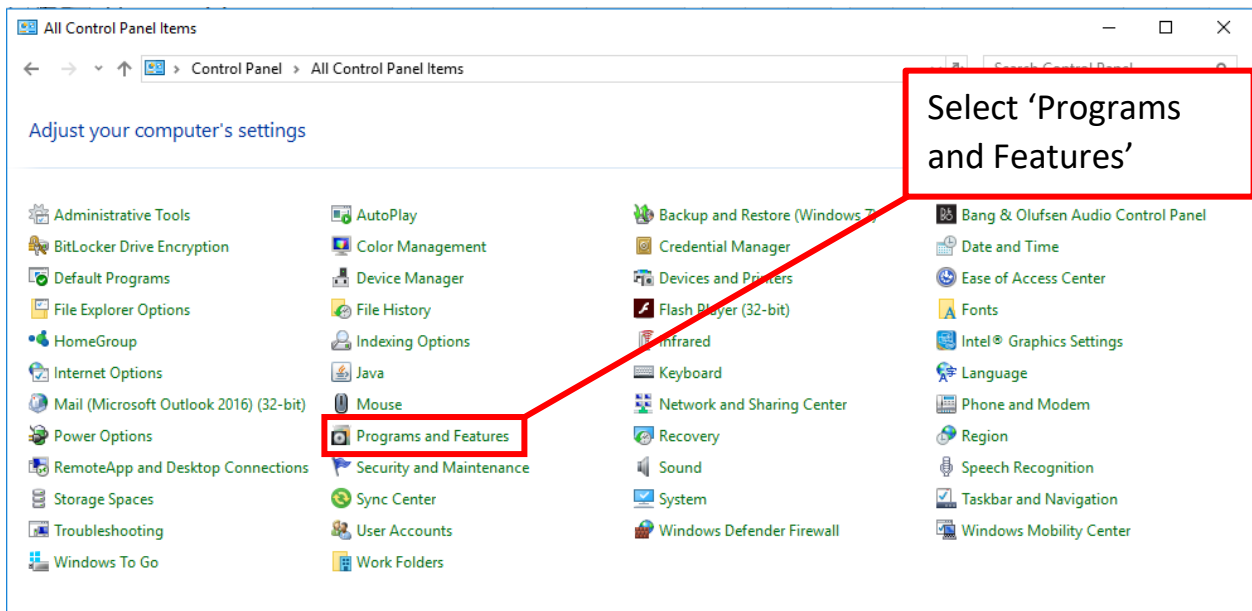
All Control Panel Items

Control Panel > All Control Panel Items

Search Control Panel

Select ‘Programs and Features’

Adjust your computer's settings

Administrative Tools
BitLocker Drive Encryption
Default Programs
File Explorer Options
HomeGroup
Internet Options
Mail (Microsoft Outlook 2016) (32-bit)
Power Options
RemoteApp and Desktop Connections
Storage Spaces
Troubleshooting
Windows To Go

AutoPlay
Color Management
Device Manager
File History
Indexing Options
Java
Mouse
Programs and Features
Security and Maintenance
Sync Center
User Accounts
Work Folders

Backup and Restore (Windows 7)
Credential Manager
Devices and Printers
Flash Player (32-bit)
Infrared
Keyboard
Network and Sharing Center
Recovery
Sound
System
Windows Defender Firewall

Bang & Olufsen Audio Control Panel
Date and Time
Ease of Access Center
Fonts
Intel® Graphics Settings
Language
Phone and Modem
Region
Speech Recognition
Taskbar and Navigation
Windows Mobility Center